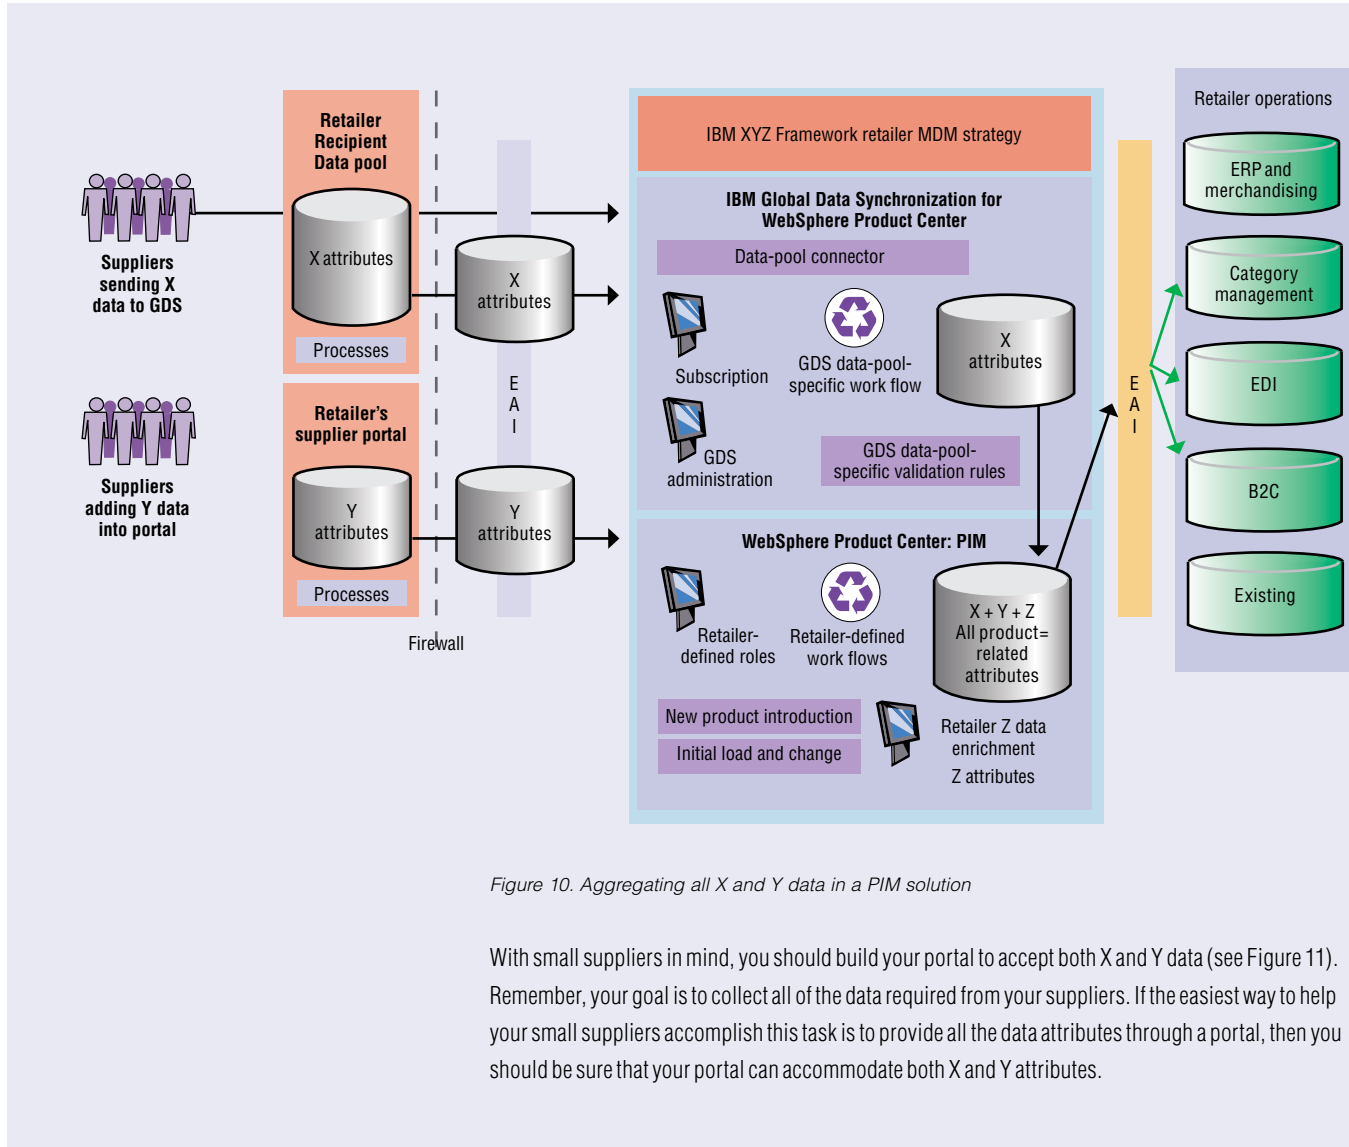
Suppliers sending X data to GDS

Suppliers adding Y data into portal

Retailer Recipient Data pool

X attributes

Processes

Retailer's supplier portal

Y attributes

Processes

Firewall

X attributes

Y attributes

E A I

IBM XYZ Framework retailer MDM strategy

IBM Global Data Synchronization for WebSphere Product Center

Data-pool connector

Subscription

GDS data-pool-specific work flow

X attributes

GDS administration

GDS data-pool-specific validation rules

WebSphere Product Center: PIM

Retailer-defined roles

Retailer-defined work flows

X + Y + Z All product= related attributes

New product introduction

Initial load and change

Retailer Z data enrichment

Z attributes

E A I

Retailer operations

ERP and merchandising

Category management

EDI

B2C

Existing

Figure 10. Aggregating all X and Y data in a PIM solution

With small suppliers in mind, you should build your portal to accept both X and Y data (see Figure 11). Remember, your goal is to collect all of the data required from your suppliers. If the easiest way to help your small suppliers accomplish this task is to provide all the data attributes through a portal, then you should be sure that your portal can accommodate both X and Y attributes.